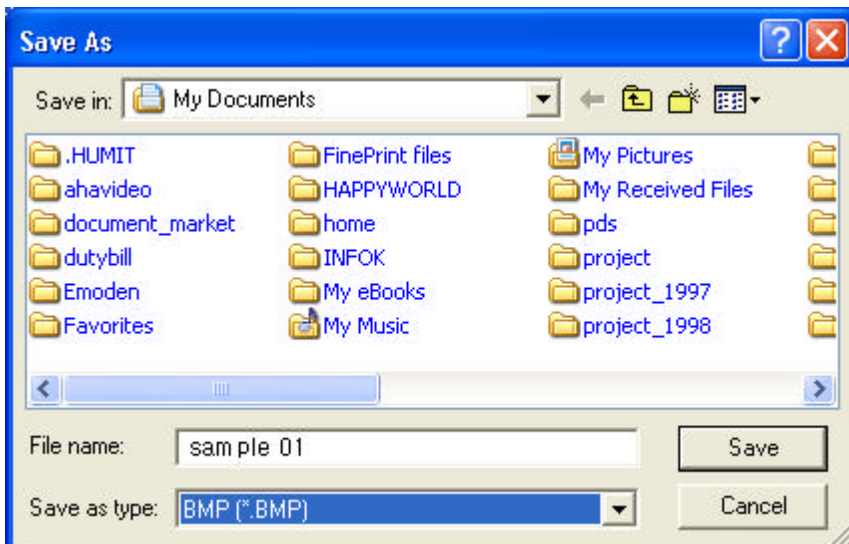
Save As

Save in: My Documents

.HUMIT
ahavideo
document_market
dutybill
Emoden
Favorites

FinePrint files
HAPPYWORLD
home
INFOK
My eBooks
My Music

My Pictures
My Received Files
pds
project
project_1997
project_1998

File name: sam ple 01
Save as type: BMP (*.BMP)
Save
Cancel